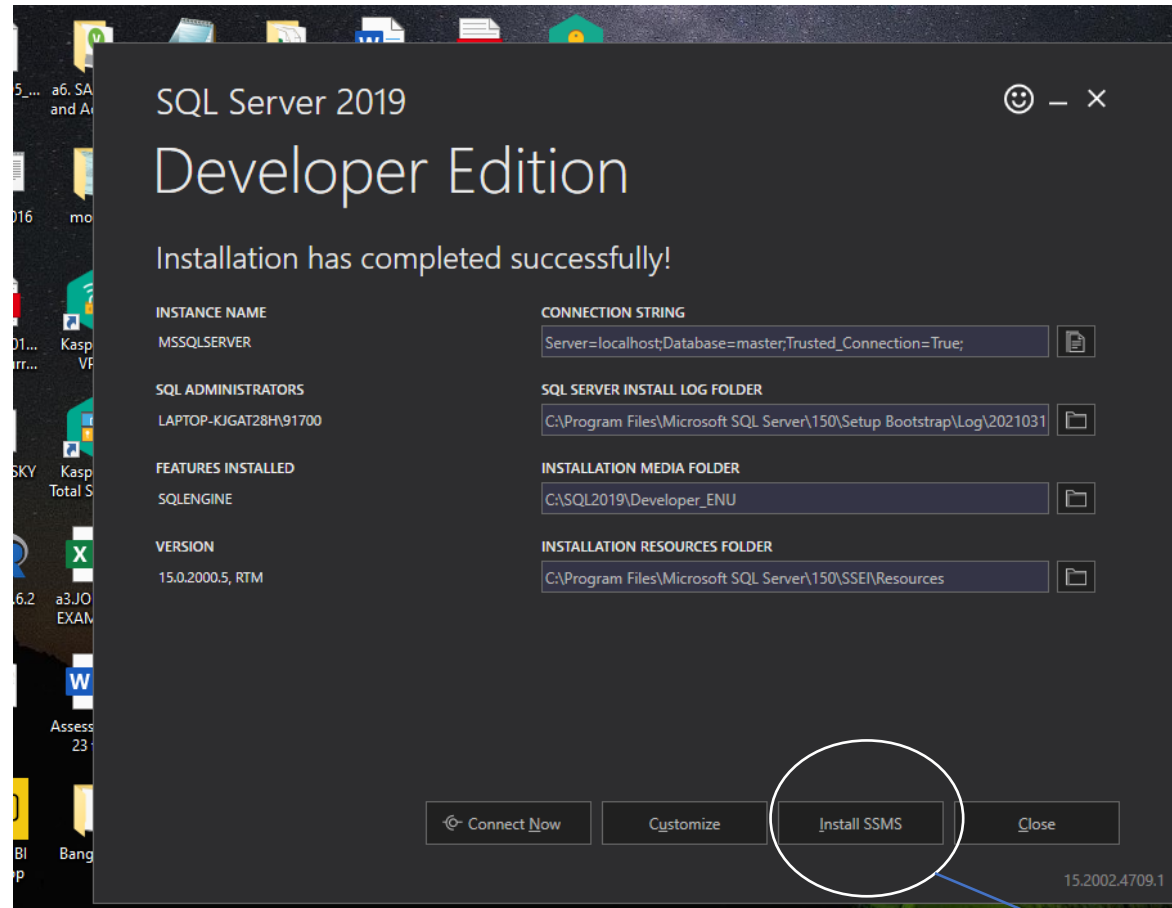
5_... a6. SA and A

016 mo

01... rr... Kasp VP

SKY Kasp Total S

.6.2 a3.JO EXAM

Assess 23

BI p Bang

SQL Server 2019

Developer Edition

Installation has completed successfully!

INSTANCE NAME
MSSQLSERVER

SQL ADMINISTRATORS
LAPTOP-KJGAT28H\91700

FEATURES INSTALLED
SQLENGINE

VERSION
15.0.2000.5, RTM

CONNECTION STRING
Server=localhost;Database=master;Trusted_Connection=True;

SQL SERVER INSTALL LOG FOLDER
C:\Program Files\Microsoft SQL Server\150\Setup Bootstrap\Log\2021031

INSTALLATION MEDIA FOLDER
C:\SQL2019\Developer_ENU

INSTALLATION RESOURCES FOLDER
C:\Program Files\Microsoft SQL Server\150\SSEI\Resources

Connect Now | Customize | Install SSMS | Close

15.2002.4709.1